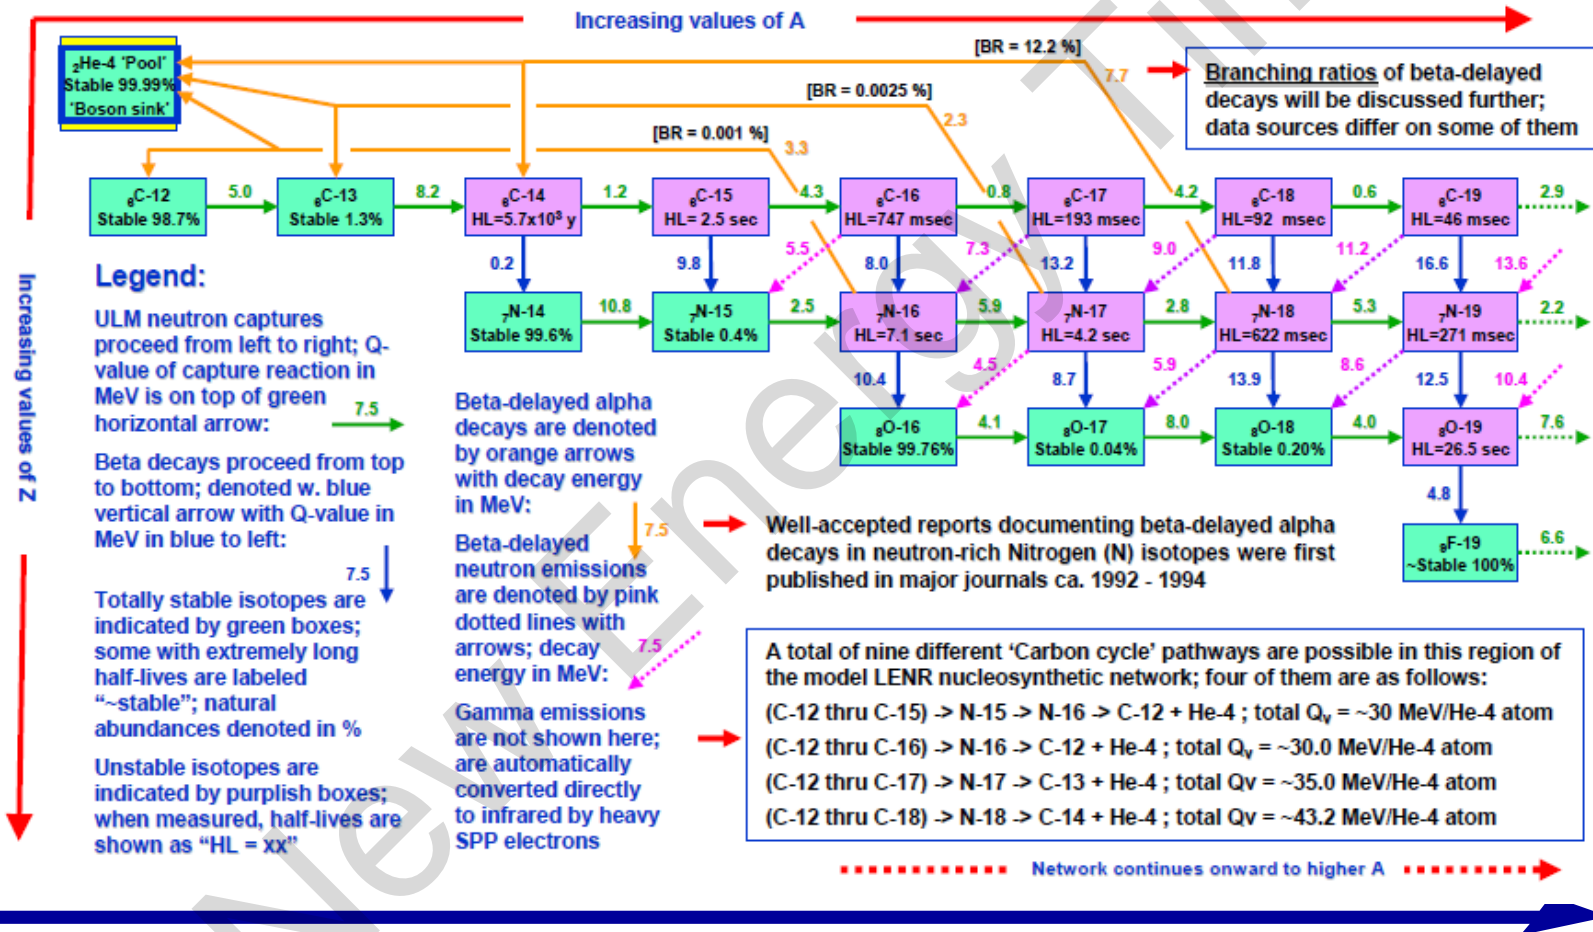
Increasing values of A

$_2$He-4 'Pool'
Stable 99.99%
'Boson sink'

[BR = 12.2 %]
7.7
Branching ratios of beta-delayed decays will be discussed further; data sources differ on some of them

[BR = 0.0025 %]
2.3

[BR = 0.001 %]
3.3

$_6$C-12
Stable 98.7%
5.0
$_6$C-13
Stable 1.3%
8.2
$_6$C-14
HL=5.7x10$^3$ y
1.2
$_6$C-15
HL= 2.5 sec
4.3
$_6$C-16
HL=747 msec
0.8
$_6$C-17
HL=193 msec
4.2
$_6$C-18
HL=92 msec
0.6
$_6$C-19
HL=46 msec
2.9

0.2
9.8
5.5
8.0
7.3
13.2
9.0
11.8
11.2
16.6
13.6

$_7$N-14
Stable 99.6%
10.8
$_7$N-15
Stable 0.4%
2.5
$_7$N-16
HL=7.1 sec
5.9
$_7$N-17
HL=4.2 sec
2.8
$_7$N-18
HL=622 msec
5.3
$_7$N-19
HL=271 msec
2.2

10.4
4.5
8.7
5.9
13.9
8.6
12.5
10.4

$_8$O-16
Stable 99.76%
4.1
$_8$O-17
Stable 0.04%
8.0
$_8$O-18
Stable 0.20%
4.0
$_8$O-19
HL=26.5 sec
7.6

4.8
$_9$F-19
~Stable 100%
6.6

Increasing values of Z

Legend:

ULM neutron captures proceed from left to right; Q-value of capture reaction in MeV is on top of green horizontal arrow:
7.5

Beta decays proceed from top to bottom; denoted w. blue vertical arrow with Q-value in MeV in blue to left:
7.5

Totally stable isotopes are indicated by green boxes; some with extremely long half-lives are labeled "~stable"; natural abundances denoted in %

Unstable isotopes are indicated by purplish boxes; when measured, half-lives are shown as "HL = xx"

Beta-delayed alpha decays are denoted by orange arrows with decay energy in MeV:
7.5

Beta-delayed neutron emissions are denoted by pink dotted lines with arrows; decay energy in MeV:
7.5

Gamma emissions are not shown here; are automatically converted directly to infrared by heavy SPP electrons

Well-accepted reports documenting beta-delayed alpha decays in neutron-rich Nitrogen (N) isotopes were first published in major journals ca. 1992 - 1994

A total of nine different 'Carbon cycle' pathways are possible in this region of the model LENR nucleosynthetic network; four of them are as follows:
(C-12 thru C-15) -> N-15 -> N-16 -> C-12 + He-4 ; total Q$_v$ = ~30 MeV/He-4 atom
(C-12 thru C-16) -> N-16 -> C-12 + He-4 ; total Q$_v$ = ~30.0 MeV/He-4 atom
(C-12 thru C-17) -> N-17 -> C-13 + He-4 ; total Qv = ~35.0 MeV/He-4 atom
(C-12 thru C-18) -> N-18 -> C-14 + He-4 ; total Qv = ~43.2 MeV/He-4 atom

Network continues onward to higher A

New Energy Ti